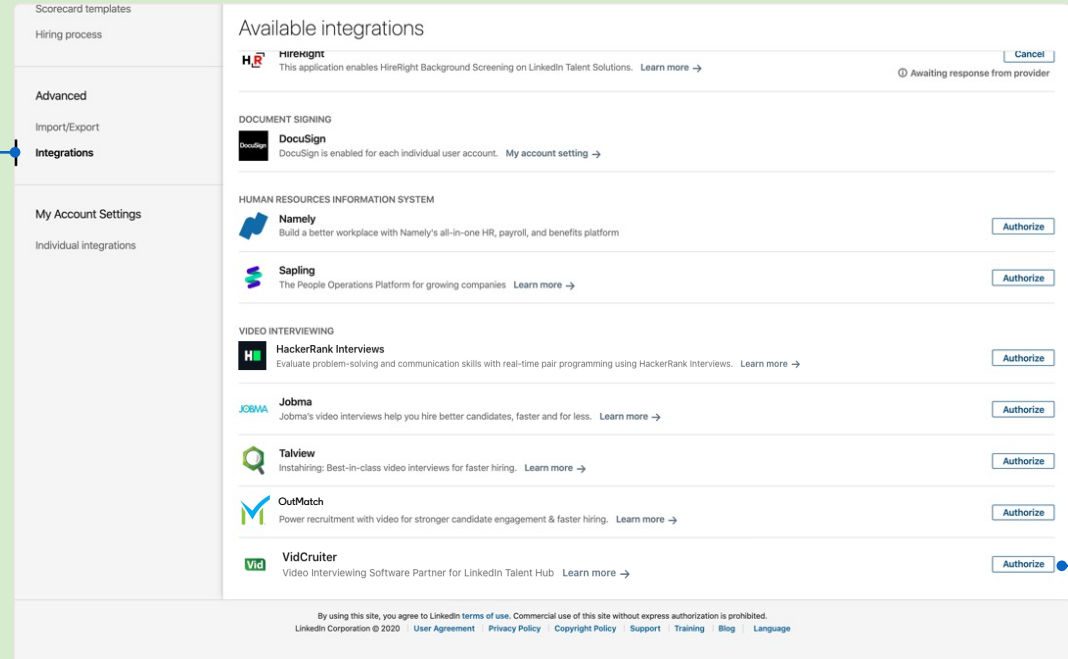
Scorecard templates
Hiring process

Advanced
Import/Export
Integrations

My Account Settings
Individual integrations

Available integrations

HireRight
This application enables HireRight Background Screening on LinkedIn Talent Solutions. Learn more →
Cancel
Awaiting response from provider

DOCUMENT SIGNING
DocuSign
DocuSign is enabled for each individual user account. My account setting →

HUMAN RESOURCES INFORMATION SYSTEM
Namely
Build a better workplace with Namely's all-in-one HR, payroll, and benefits platform
Authorize

Sapling
The People Operations Platform for growing companies Learn more →
Authorize

VIDEO INTERVIEWING
HackerRank Interviews
Evaluate problem-solving and communication skills with real-time pair programming using HackerRank Interviews. Learn more →
Authorize

Jobma
Jobma's video interviews help you hire better candidates, faster and for less. Learn more →
Authorize

Talview
Instahiring: Best-in-class video interviews for faster hiring. Learn more →
Authorize

OutMatch
Power recruitment with video for stronger candidate engagement & faster hiring. Learn more →
Authorize

VidCruiter
Video Interviewing Software Partner for LinkedIn Talent Hub Learn more →
Authorize

By using this site, you agree to LinkedIn terms of use. Commercial use of this site without express authorization is prohibited.
LinkedIn Corporation © 2020 | User Agreement | Privacy Policy | Copyright Policy | Support | Training | Blog | Language